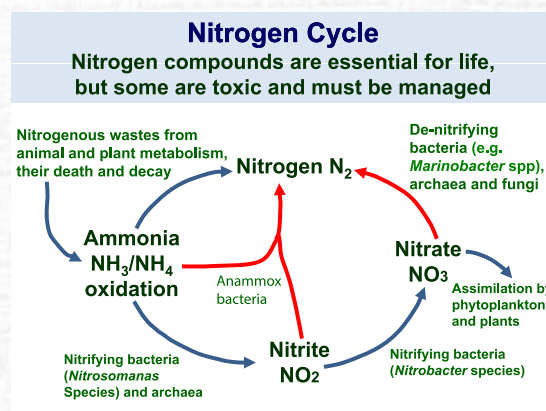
Nitrogen Cycle

Nitrogen compounds are essential for life, but some are toxic and must be managed

Nitrogenous wastes from animal and plant metabolism, their death and decay

Nitrogen $N_2$

De-nitrifying bacteria (e.g. *Marinobacter* spp), archaea and fungi

Ammonia $NH_3/NH_4$ oxidation

Anammox bacteria

Nitrate $NO_3$

Assimilation by phytoplankton and plants

Nitrite $NO_2$

Nitrifying bacteria (*Nitrosomanas* Species) and archaea

Nitrifying bacteria (*Nitrobacter* species)